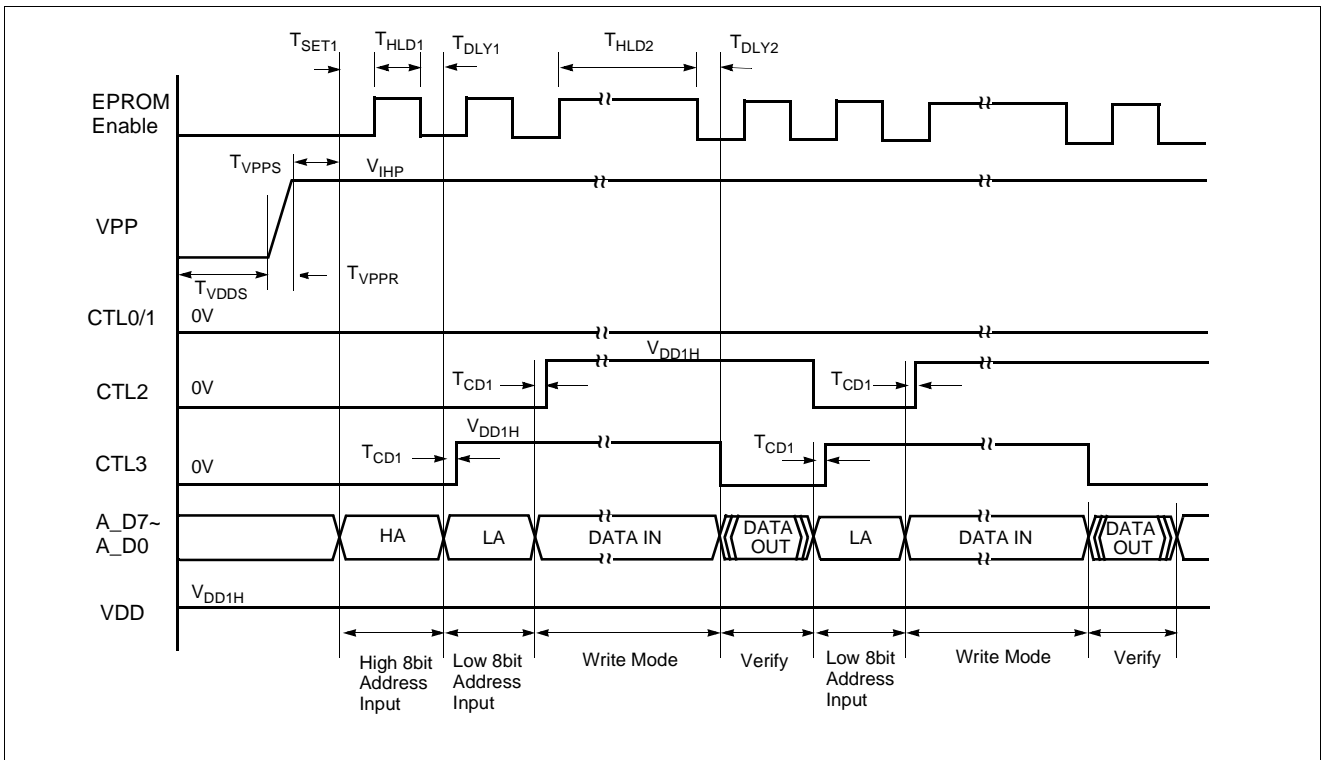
$T_{SET1}$ $T_{HLD1}$ $T_{DLY1}$ $T_{HLD2}$ $T_{DLY2}$

EPROM Enable

$T_{VPPS}$ $V_{IHP}$

VPP

$T_{VDDS}$ $T_{VPPR}$

CTL0/1 0V

$V_{DD1H}$

CTL2 0V $T_{CD1}$ $T_{CD1}$

$V_{DD1H}$

CTL3 0V $T_{CD1}$ $T_{CD1}$

A_D7~ A_D0 HA LA DATA IN DATA OUT LA DATA IN DATA OUT

$V_{DD1H}$

VDD

High 8bit Address Input

Low 8bit Address Input

Write Mode

Verify

Low 8bit Address Input

Write Mode

Verify